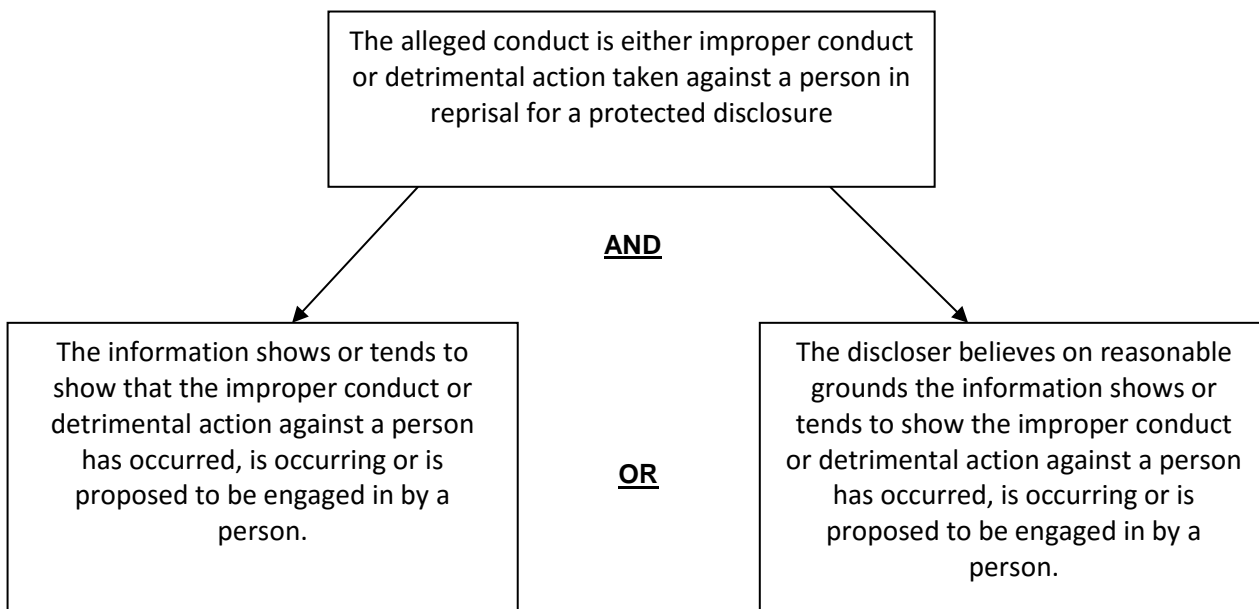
The alleged conduct is either improper conduct or detrimental action taken against a person in reprisal for a protected disclosure

AND

The information shows or tends to show that the improper conduct or detrimental action against a person has occurred, is occurring or is proposed to be engaged in by a person.

OR

The discloser believes on reasonable grounds the information shows or tends to show the improper conduct or detrimental action against a person has occurred, is occurring or is proposed to be engaged in by a person.